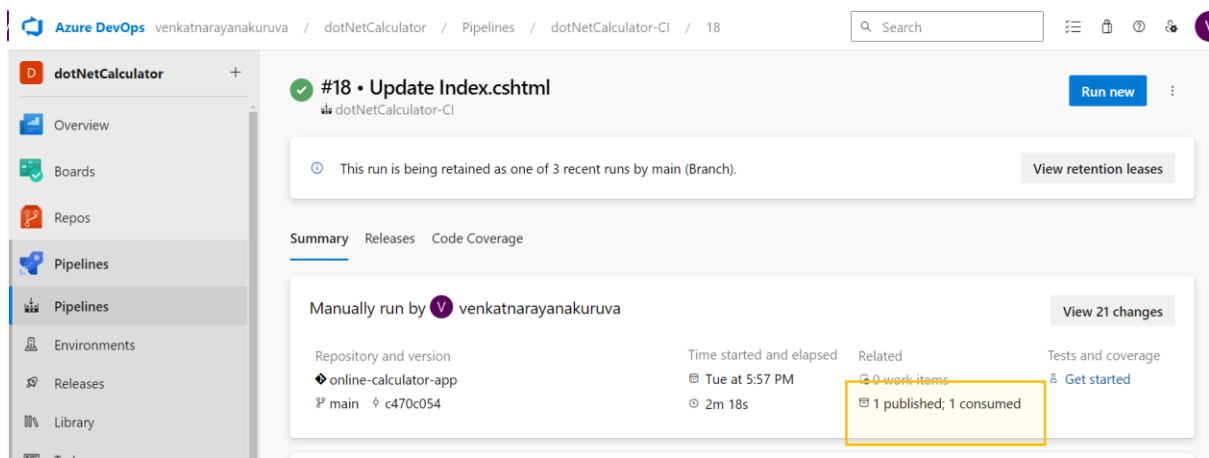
Azure DevOps venkatnarayanakuruva / dotNetCalculator / Pipelines / dotNetCalculator-CI / 18

Search

V

D dotNetCalculator +

Overview

Boards

Repos

Pipelines

Pipelines

Environments

Releases

Library

#18 • Update Index.cshtml

dotNetCalculator-CI

Run new

This run is being retained as one of 3 recent runs by main (Branch).

View retention leases

Summary Releases Code Coverage

Manually run by V venkatnarayanakuruva

View 21 changes

Repository and version

online-calculator-app

main c470c054

Time started and elapsed

Tue at 5:57 PM

2m 18s

Related

0 work items

1 published; 1 consumed

Tests and coverage

Get started